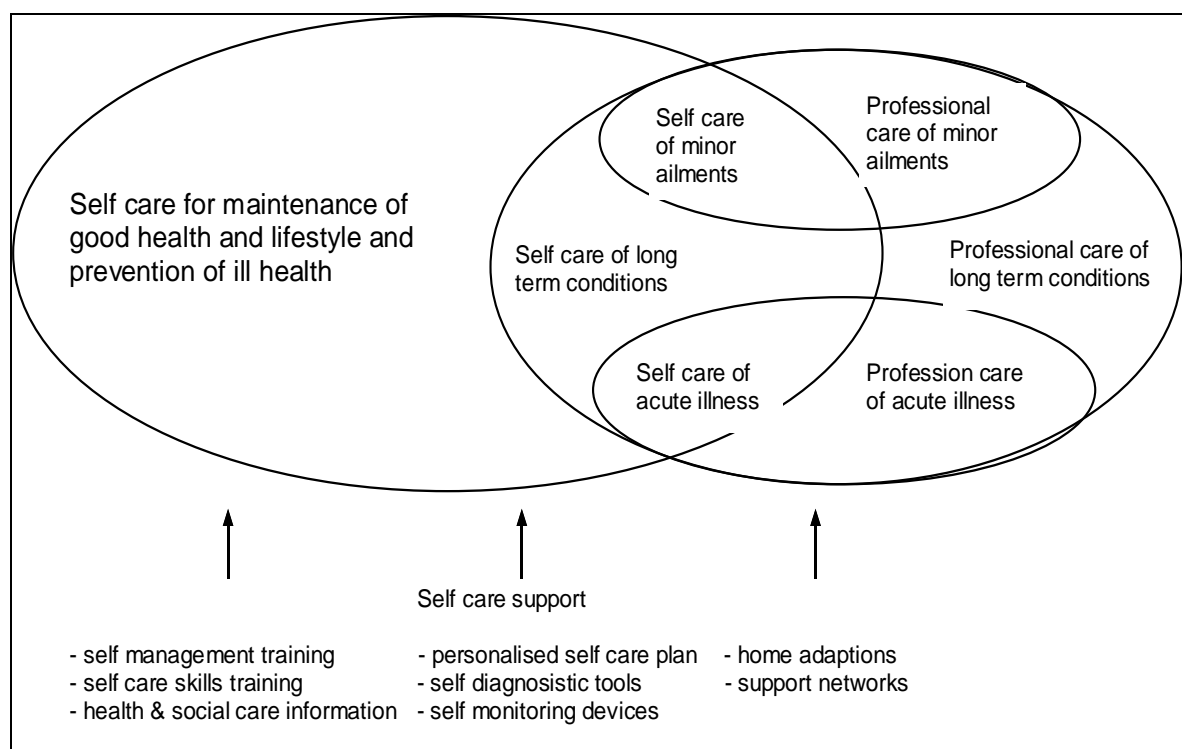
Self care for maintenance of good health and lifestyle and prevention of ill health

Self care of minor ailments

Professional care of minor ailments

Self care of long term conditions

Professional care of long term conditions

Self care of acute illness

Profession care of acute illness

Self care support

- self management training
- self care skills training
- health & social care information

- personalised self care plan
- self diagnosistic tools
- self monitoring devices

- home adaptions
- support networks